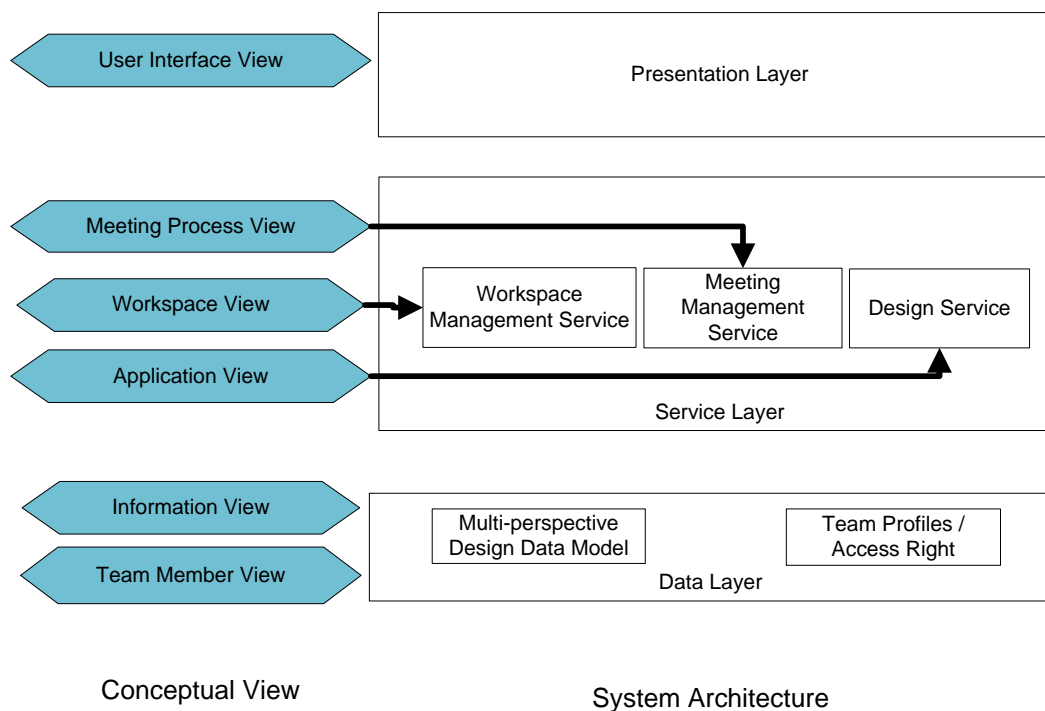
User Interface View

Presentation Layer

Meeting Process View

Workspace View

Application View

Workspace Management Service

Meeting Management Service

Design Service

Service Layer

Information View

Team Member View

Multi-perspective Design Data Model

Team Profiles / Access Right

Data Layer

Conceptual View

System Architecture